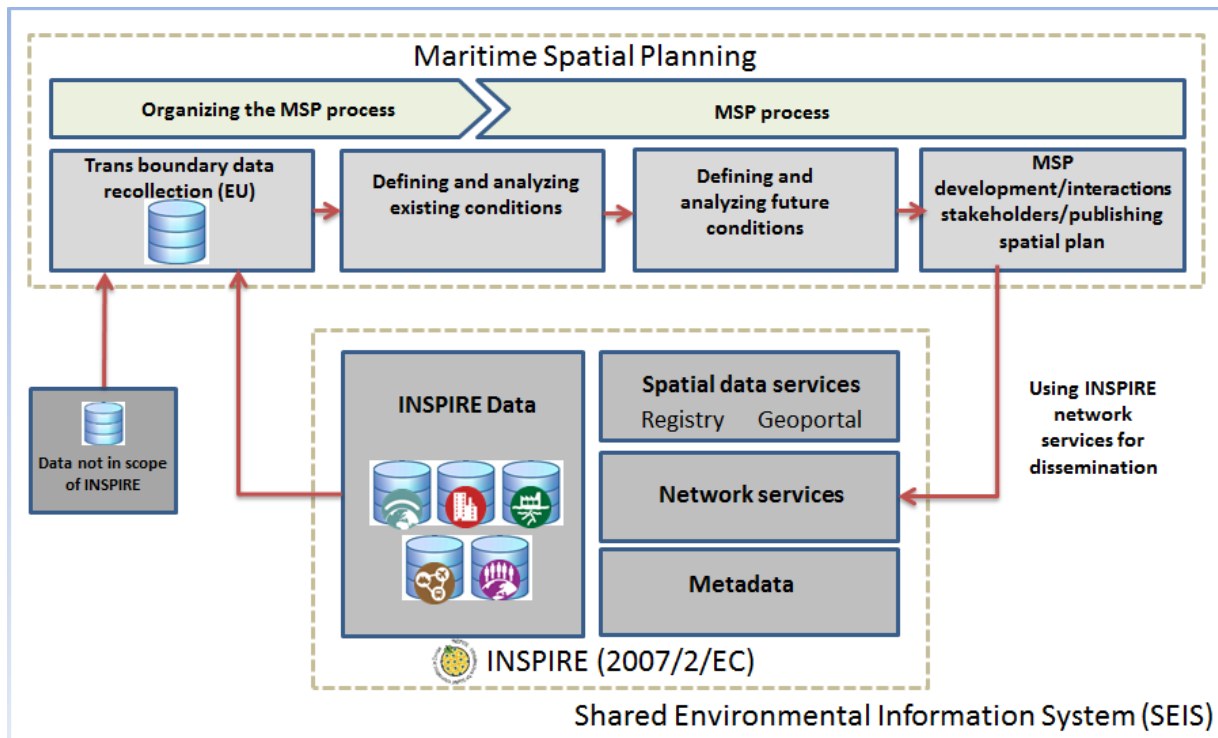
Maritime Spatial Planning

Organizing the MSP process

MSP process

Trans boundary data recollection (EU)

Defining and analyzing existing conditions

Defining and analyzing future conditions

MSP development/interactions stakeholders/publishing spatial plan

Data not in scope of INSPIRE

INSPIRE Data

Spatial data services

Registry Geoportal

Network services

Metadata

Using INSPIRE network services for dissemination

INSPIRE (2007/2/EC)

Shared Environmental Information System (SEIS)